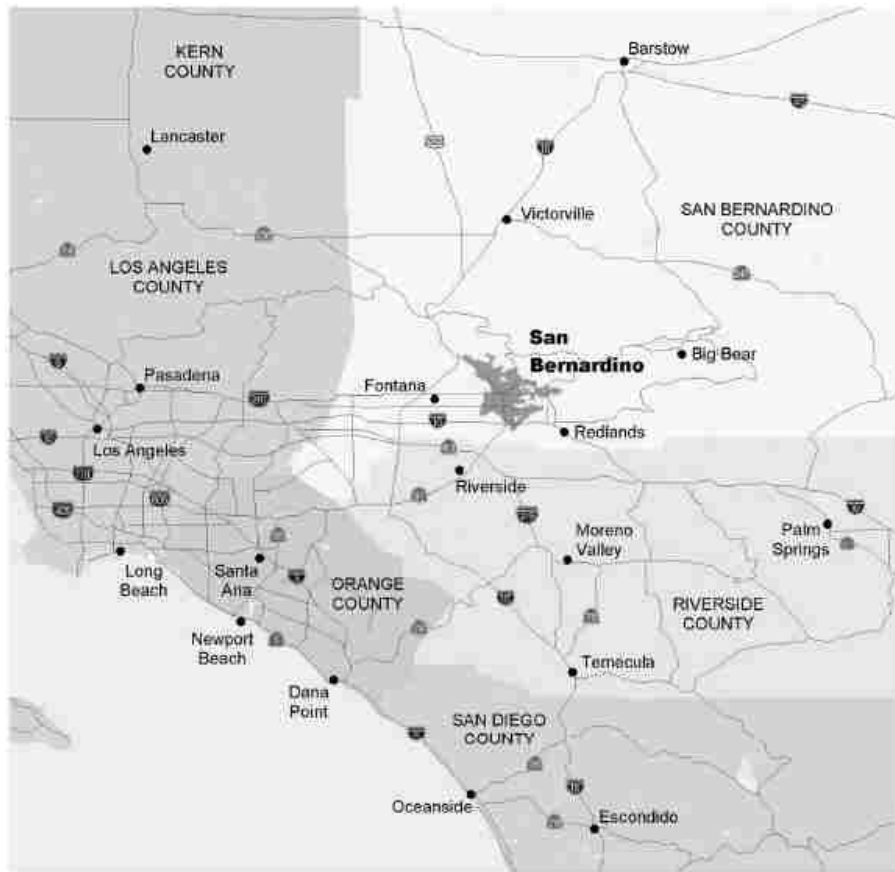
KERN COUNTY

Barstow

Lancaster

Victorville

SAN BERNARDINO COUNTY

LOS ANGELES COUNTY

San Bernardino

Big Bear

Pasadena

Fontana

Redlands

Los Angeles

Riverside

Moreno Valley

Palm Springs

Long Beach

Santa Ana

ORANGE COUNTY

RIVERSIDE COUNTY

Newport Beach

Temecula

Dana Point

SAN DIEGO COUNTY

Oceanside

Escondido